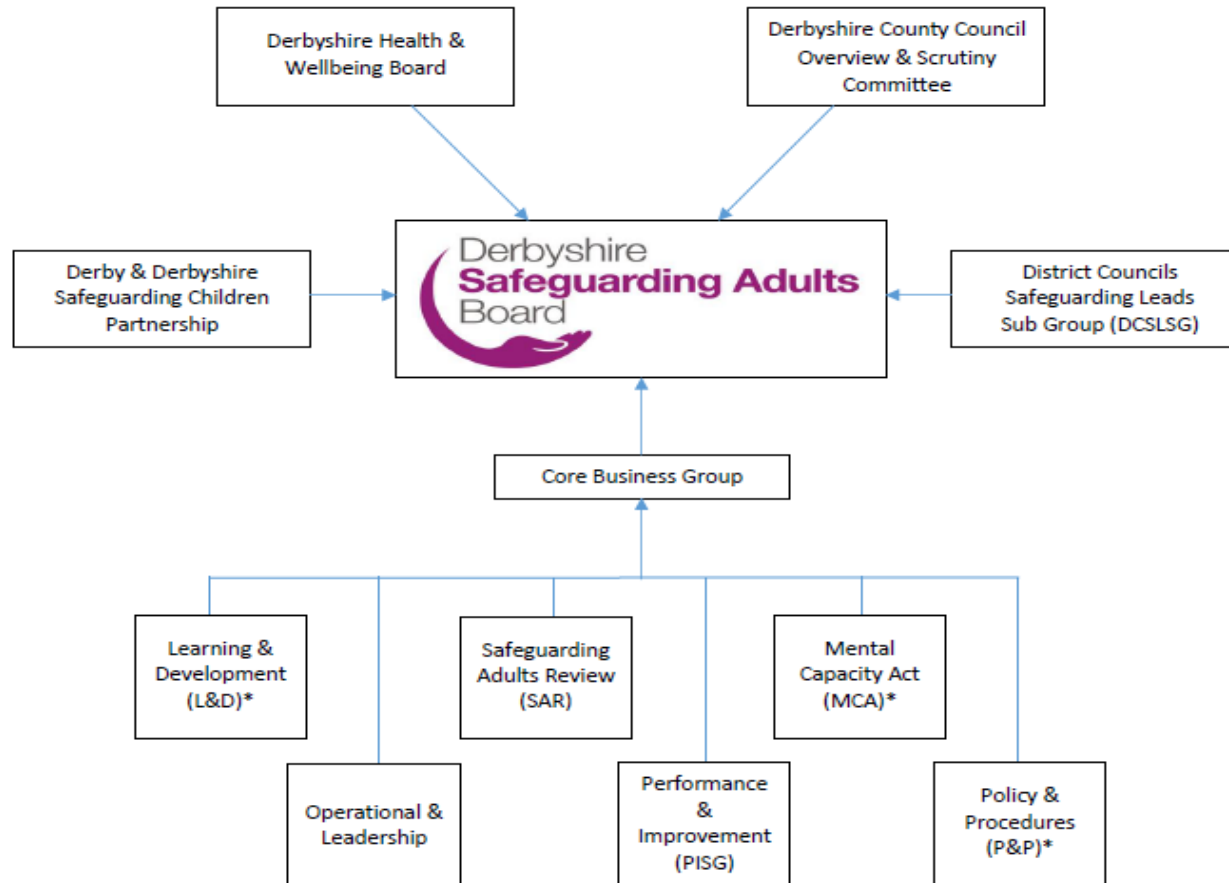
Derbyshire Health & Wellbeing Board

Derbyshire County Council Overview & Scrutiny Committee

Derby & Derbyshire Safeguarding Children Partnership

Derbyshire Safeguarding Adults Board

District Councils Safeguarding Leads Sub Group (DCSLSG)

Core Business Group

Learning & Development (L&D)*

Safeguarding Adults Review (SAR)

Mental Capacity Act (MCA)*

Operational & Leadership

Performance & Improvement (PISG)

Policy & Procedures (P&P)*